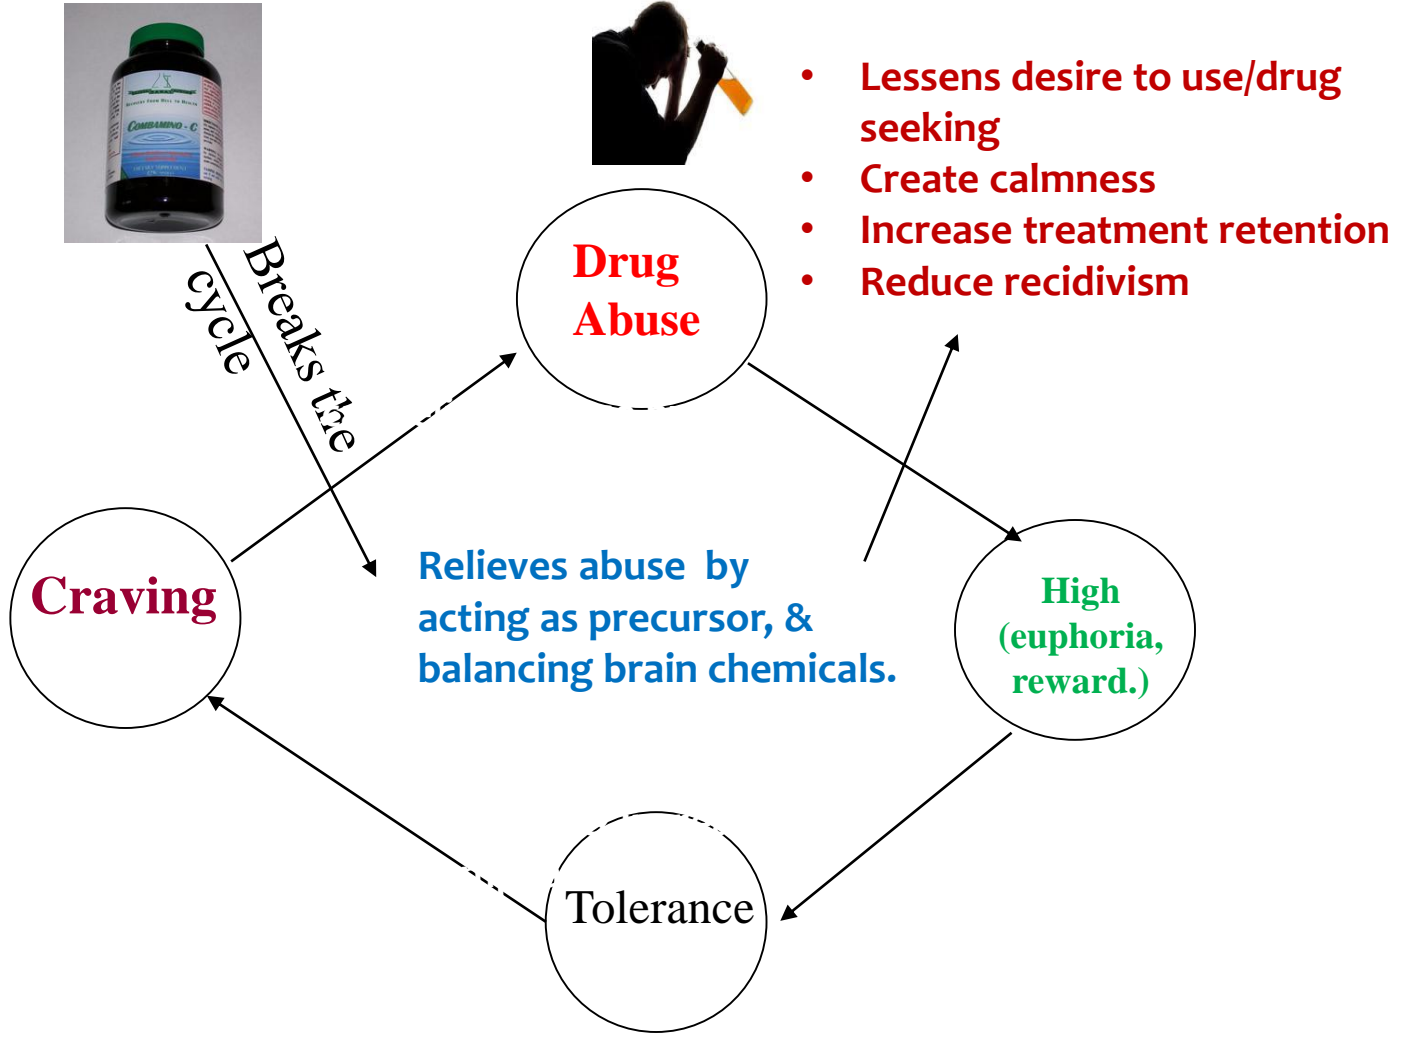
COMBAMINO - C

Breaks the cycle

Drug Abuse

- Lessens desire to use/drug seeking
- Create calmness
- Increase treatment retention
- Reduce recidivism

Craving

Relieves abuse by acting as precursor, & balancing brain chemicals.

High (euphoria, reward.)

Tolerance